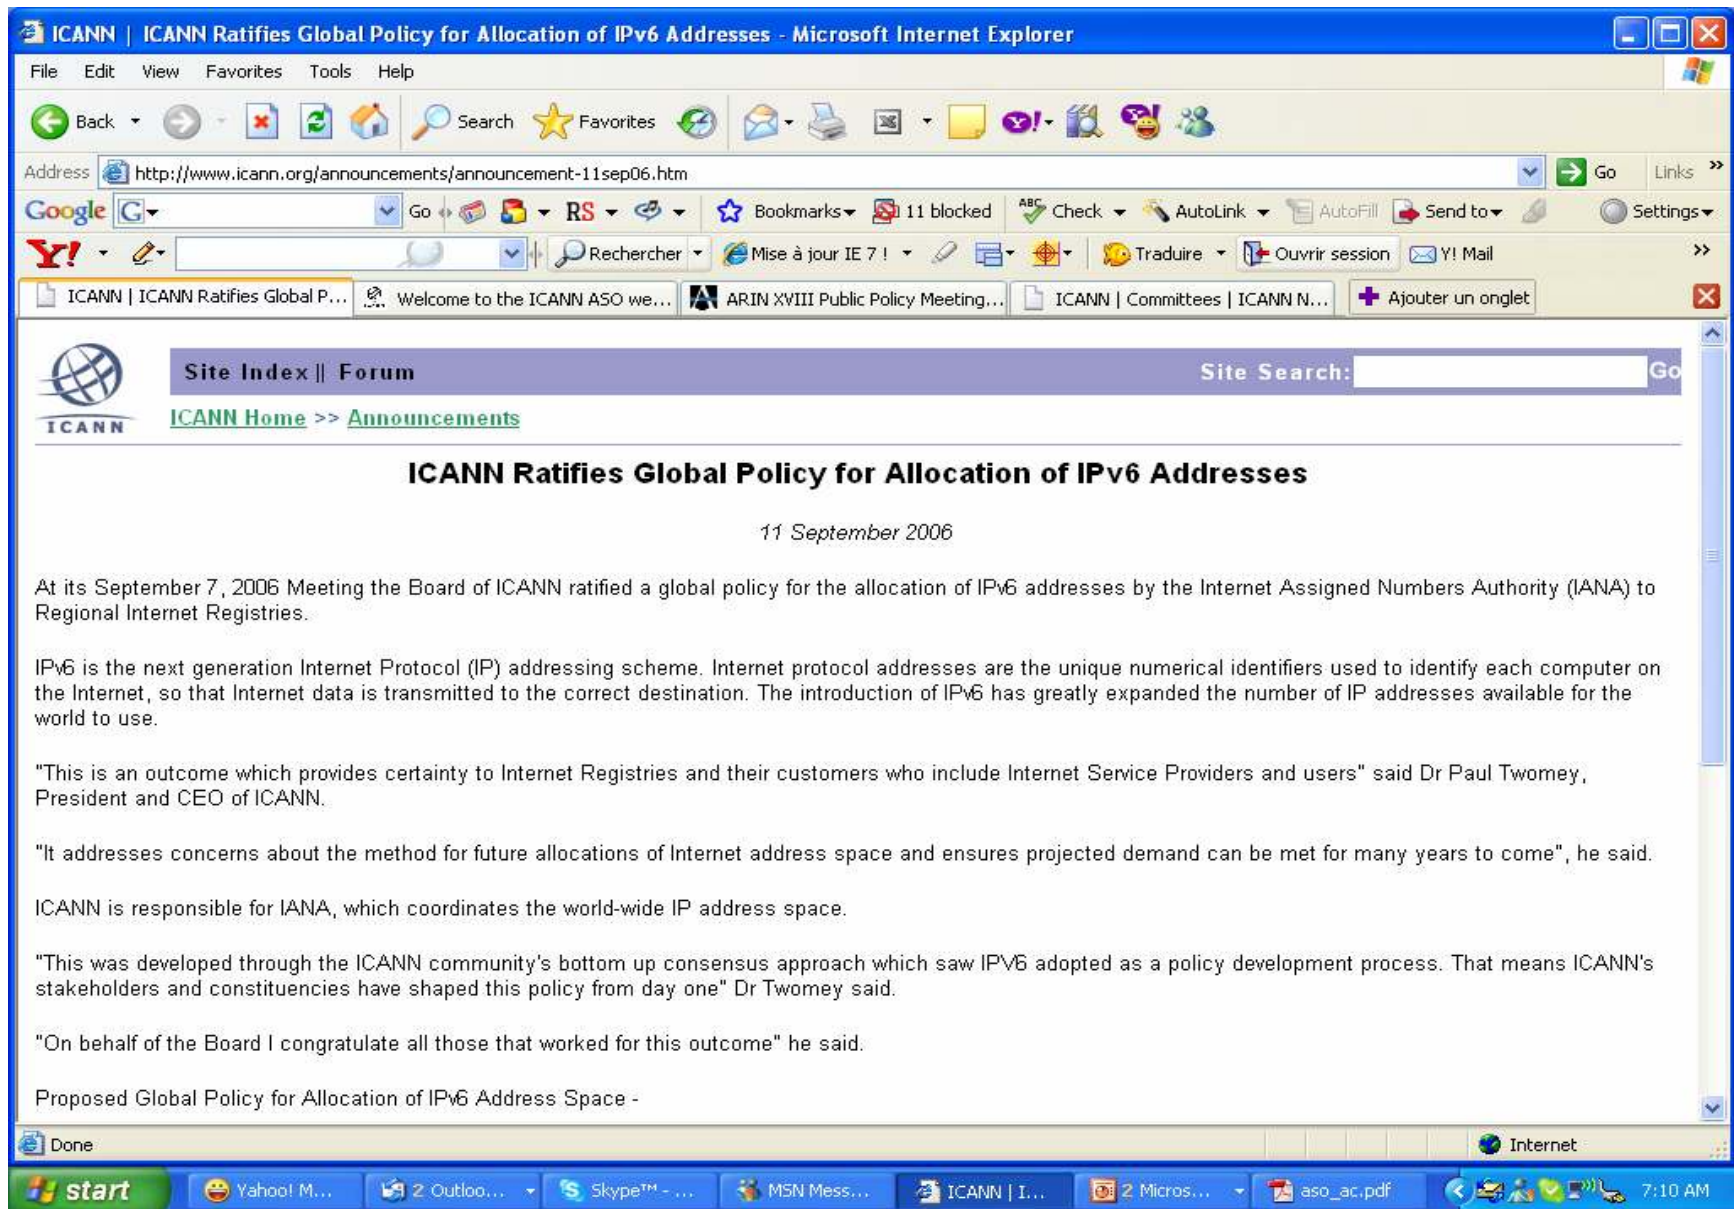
ICANN | ICANN Ratifies Global Policy for Allocation of IPv6 Addresses - Microsoft Internet Explorer

File Edit View Favorites Tools Help

Back Search Favorites

Address http://www.icann.org/announcements/announcement-11sep06.htm Go Links

Google G- Go RS Bookmarks 11 blocked Check AutoLink AutoFill Send to Settings

Y! Rechercher Mise à jour IE 7 ! Traduire Ouvrir session Y! Mail

ICANN | ICANN Ratifies Global P... Welcome to the ICANN ASO we... ARIN XVIII Public Policy Meeting... ICANN | Committees | ICANN N... Ajouter un onglet

ICANN

Site Index || Forum Site Search: Go

ICANN Home >> Announcements

ICANN Ratifies Global Policy for Allocation of IPv6 Addresses

11 September 2006

At its September 7, 2006 Meeting the Board of ICANN ratified a global policy for the allocation of IPv6 addresses by the Internet Assigned Numbers Authority (IANA) to Regional Internet Registries.

IPv6 is the next generation Internet Protocol (IP) addressing scheme. Internet protocol addresses are the unique numerical identifiers used to identify each computer on the Internet, so that Internet data is transmitted to the correct destination. The introduction of IPv6 has greatly expanded the number of IP addresses available for the world to use.

"This is an outcome which provides certainty to Internet Registries and their customers who include Internet Service Providers and users" said Dr Paul Twomey, President and CEO of ICANN.

"It addresses concerns about the method for future allocations of Internet address space and ensures projected demand can be met for many years to come", he said.

ICANN is responsible for IANA, which coordinates the world-wide IP address space.

"This was developed through the ICANN community's bottom up consensus approach which saw IPV6 adopted as a policy development process. That means ICANN's stakeholders and constituencies have shaped this policy from day one" Dr Twomey said.

"On behalf of the Board I congratulate all those that worked for this outcome" he said.

Proposed Global Policy for Allocation of IPv6 Address Space -

Done Internet

start Yahoo! M... 2 Outloo... Skype™ - ... MSN Mess... ICANN | I... 2 Micros... aso_ac.pdf 7:10 AM